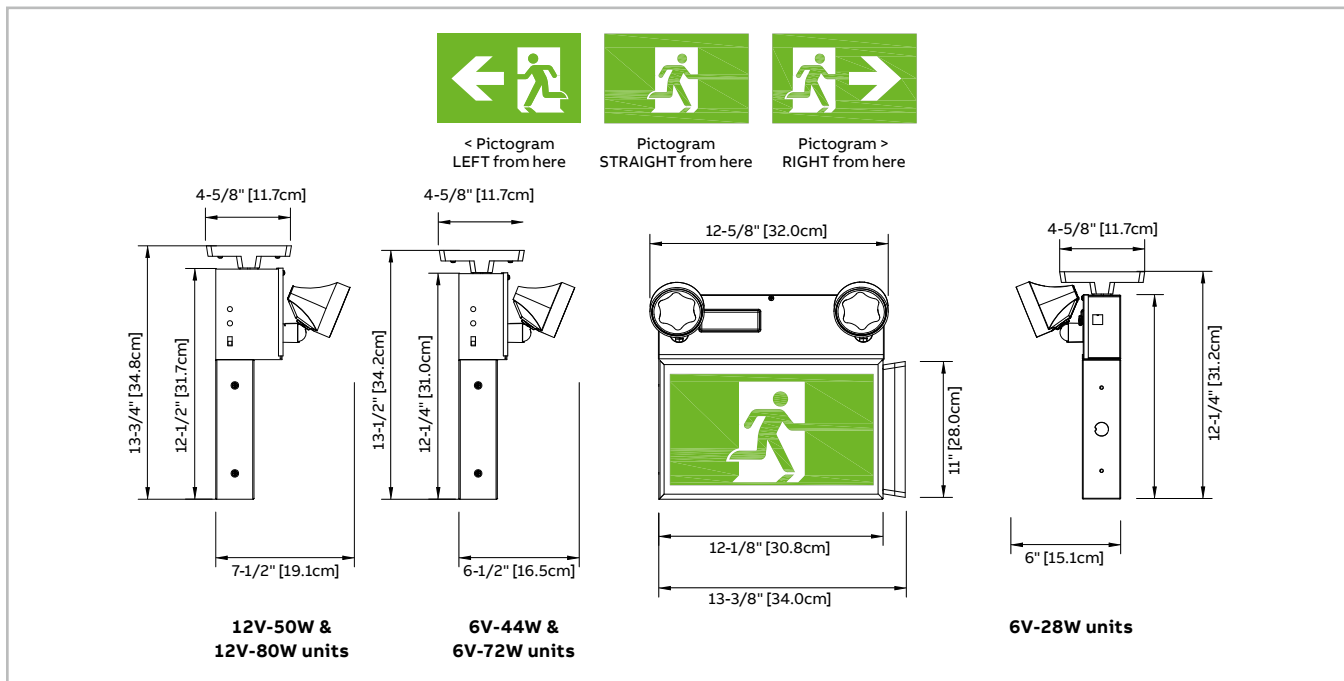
< Pictogram
LEFT from here

Pictogram
STRAIGHT from here

Pictogram >
RIGHT from here

4-5/8" [11.7cm]

13-3/4" [34.8cm]

12-1/2" [31.7cm]

7-1/2" [19.1cm]

12V-50W &
12V-80W units

4-5/8" [11.7cm]

13-1/2" [34.2cm]

12-1/4" [31.0cm]

6-1/2" [16.5cm]

6V-44W &
6V-72W units

12-5/8" [32.0cm]

11" [28.0cm]

12-1/8" [30.8cm]

13-3/8" [34.0cm]

4-5/8" [11.7cm]

12-1/4" [31.2cm]

6" [15.1cm]

6V-28W units